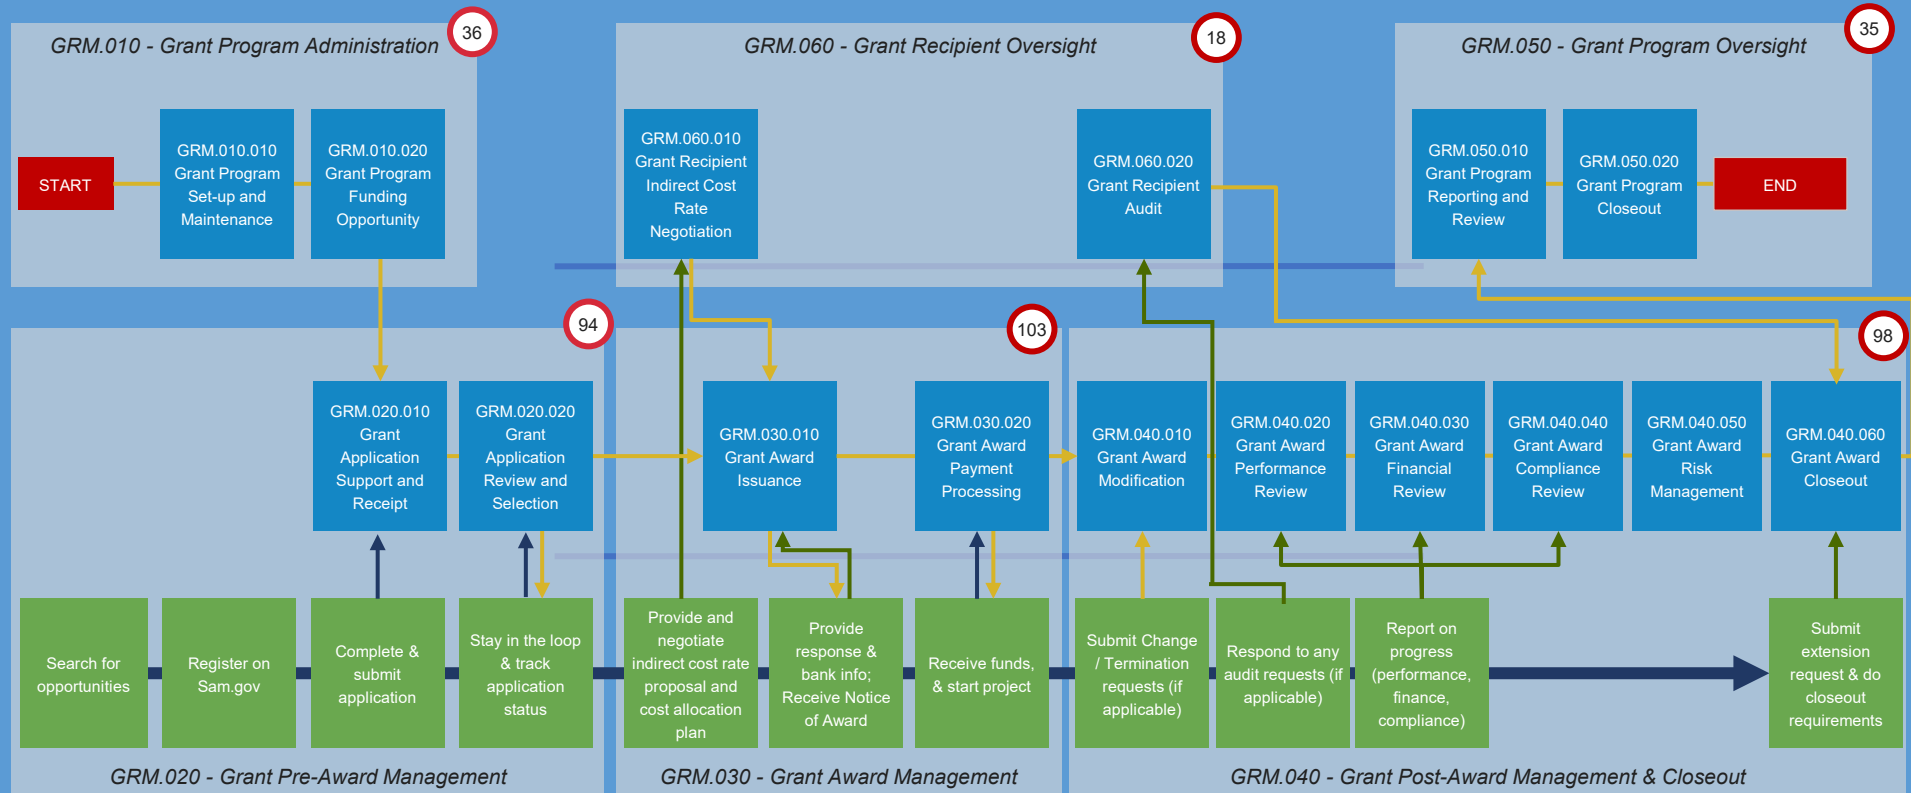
GRM.010 - Grant Program Administration
36

START

GRM.010.010 Grant Program Set-up and Maintenance

GRM.010.020 Grant Program Funding Opportunity

GRM.060 - Grant Recipient Oversight
18

GRM.060.010 Grant Recipient Indirect Cost Rate Negotiation

GRM.060.020 Grant Recipient Audit

GRM.050 - Grant Program Oversight
35

GRM.050.010 Grant Program Reporting and Review

GRM.050.020 Grant Program Closeout

END

94

GRM.020.010 Grant Application Support and Receipt

GRM.020.020 Grant Application Review and Selection

103

GRM.030.010 Grant Award Issuance

GRM.030.020 Grant Award Payment Processing

98

GRM.040.010 Grant Award Modification

GRM.040.020 Grant Award Performance Review

GRM.040.030 Grant Award Financial Review

GRM.040.040 Grant Award Compliance Review

GRM.040.050 Grant Award Risk Management

GRM.040.060 Grant Award Closeout

Search for opportunities

Register on Sam.gov

Complete & submit application

Stay in the loop & track application status

Provide and negotiate indirect cost rate proposal and cost allocation plan

Provide response & bank info; Receive Notice of Award

Receive funds, & start project

Submit Change / Termination requests (if applicable)

Respond to any audit requests (if applicable)

Report on progress (performance, finance, compliance)

Submit extension request & do closeout requirements

GRM.020 - Grant Pre-Award Management

GRM.030 - Grant Award Management

GRM.040 - Grant Post-Award Management & Closeout